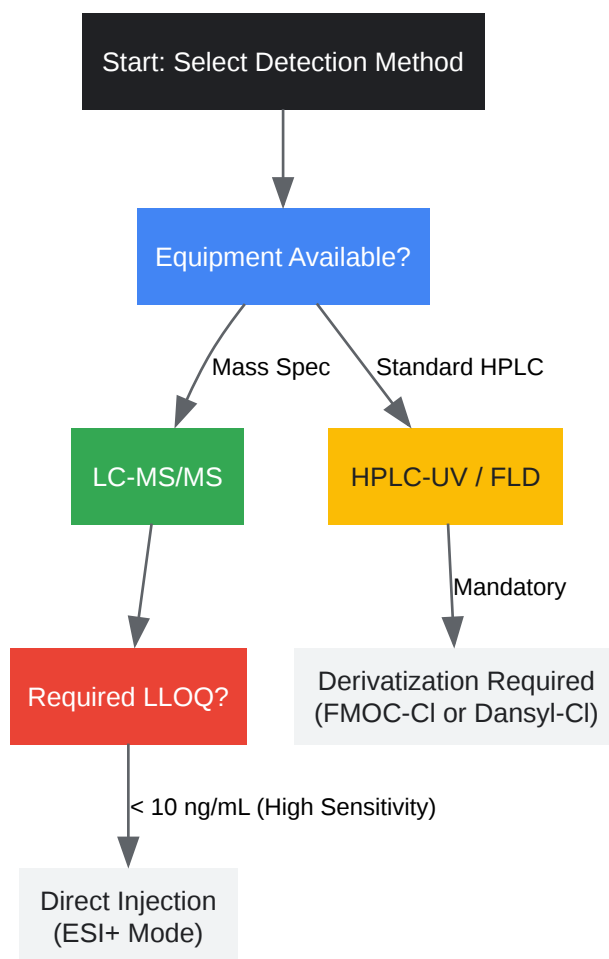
Start: Select Detection Method

Equipment Available?

Mass Spec

Standard HPLC

LC-MS/MS

HPLC-UV / FLD

Mandatory

Required LLOQ?

Derivatization Required (FMOC-Cl or Dansyl-Cl)

< 10 ng/mL (High Sensitivity)

Direct Injection (ESI+ Mode)